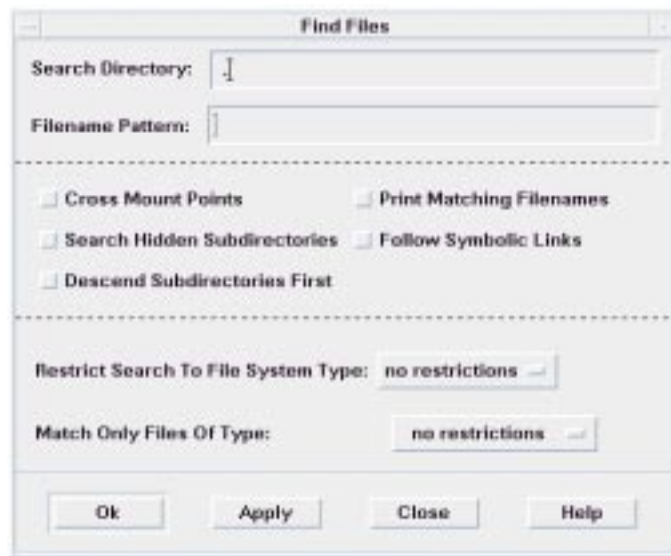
Find Files

Search Directory: .

Filename Pattern:

Cross Mount Points

Print Matching Filenames

Search Hidden Subdirectories

Follow Symbolic Links

Descend Subdirectories First

Restrict Search To File System Type: no restrictions

Match Only Files Of Type: no restrictions

Ok

Apply

Close

Help